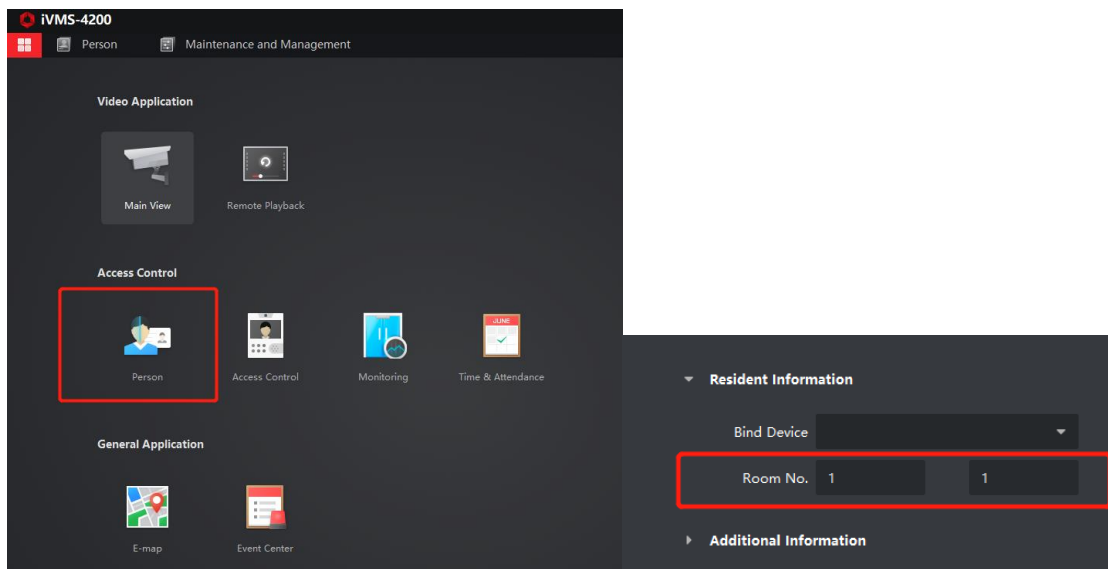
iVMS-4200

Person

Maintenance and Management

Video Application

Main View

Remote Playback

Access Control

Person

Access Control

Monitoring

JUNE

Time & Attendance

General Application

E-map

Event Center

Resident Information

Bind Device

Room No. 1 1

Additional Information